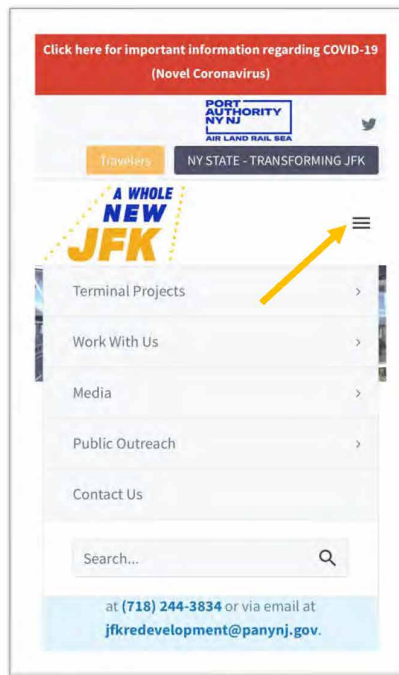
Click here for important information regarding COVID-19 (Novel Coronavirus)

PORT AUTHORITY NY NJ
AIR LAND RAIL SEA

Travelers

NY STATE - TRANSFORMING JFK

A WHOLE NEW JFK

Terminal Projects

Work With Us

Media

Public Outreach

Contact Us

Search...

at (718) 244-3834 or via email at jfkredevelopment@panynj.gov.